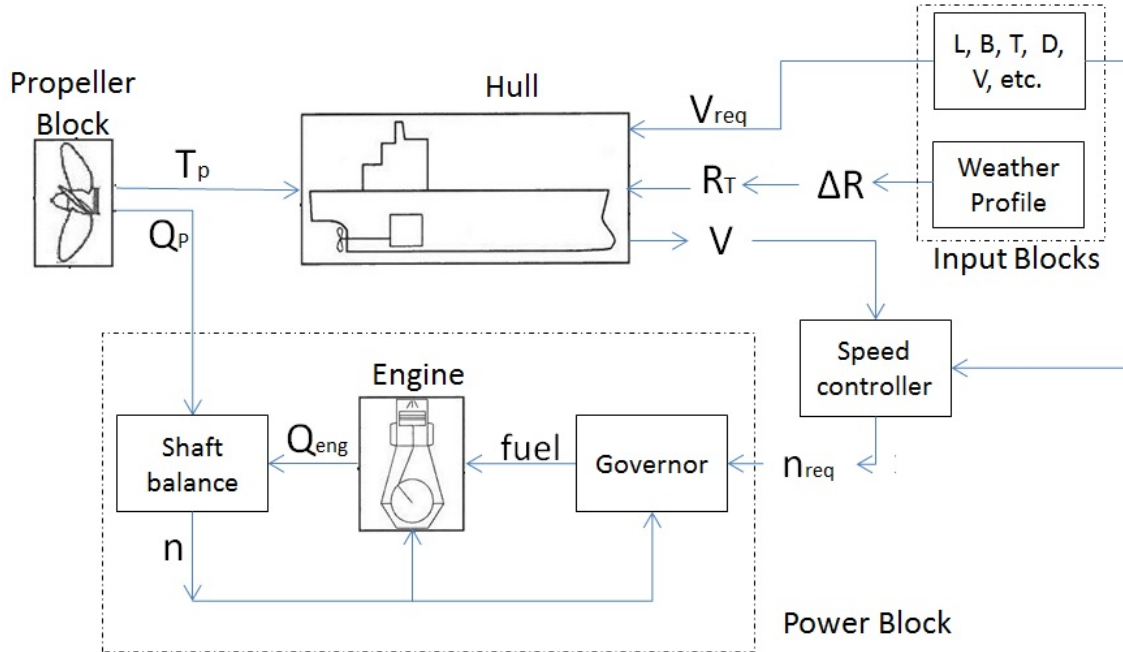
Propeller Block

Hull

L, B, T, D, V, etc.

$V_{req}$

$T_p$

$R_T$

$\Delta R$

Weather Profile

$Q_P$

V

Input Blocks

Speed controller

Engine

Shaft balance

$Q_{eng}$

fuel

Governor

$n_{req}$

n

Power Block